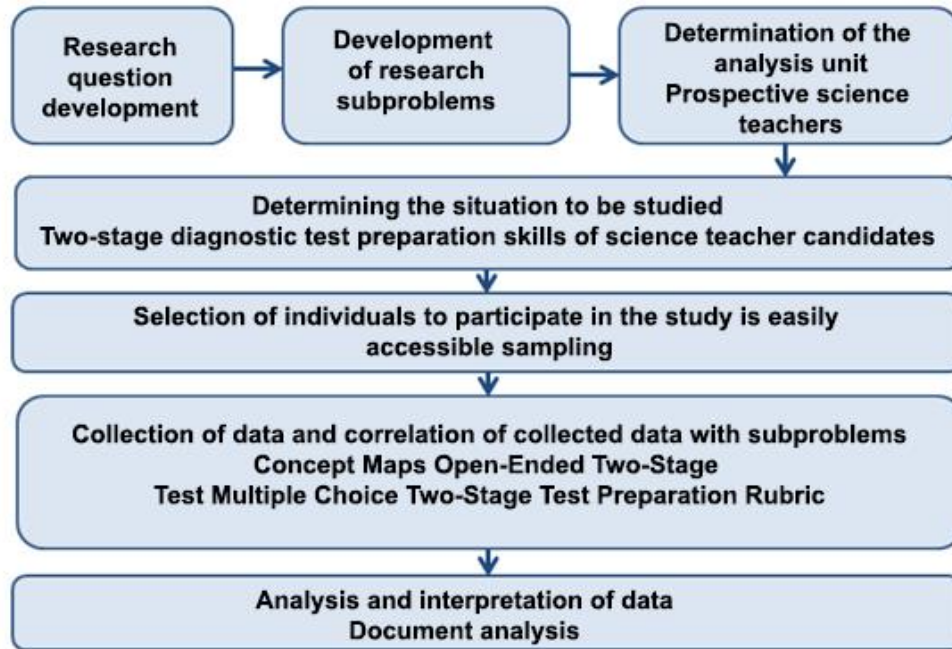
Research question development

Development of research subproblems

Determination of the analysis unit
Prospective science teachers

Determining the situation to be studied
Two-stage diagnostic test preparation skills of science teacher candidates

Selection of individuals to participate in the study is easily accessible sampling

Collection of data and correlation of collected data with subproblems
Concept Maps Open-Ended Two-Stage
Test Multiple Choice Two-Stage Test Preparation Rubric

Analysis and interpretation of data
Document analysis